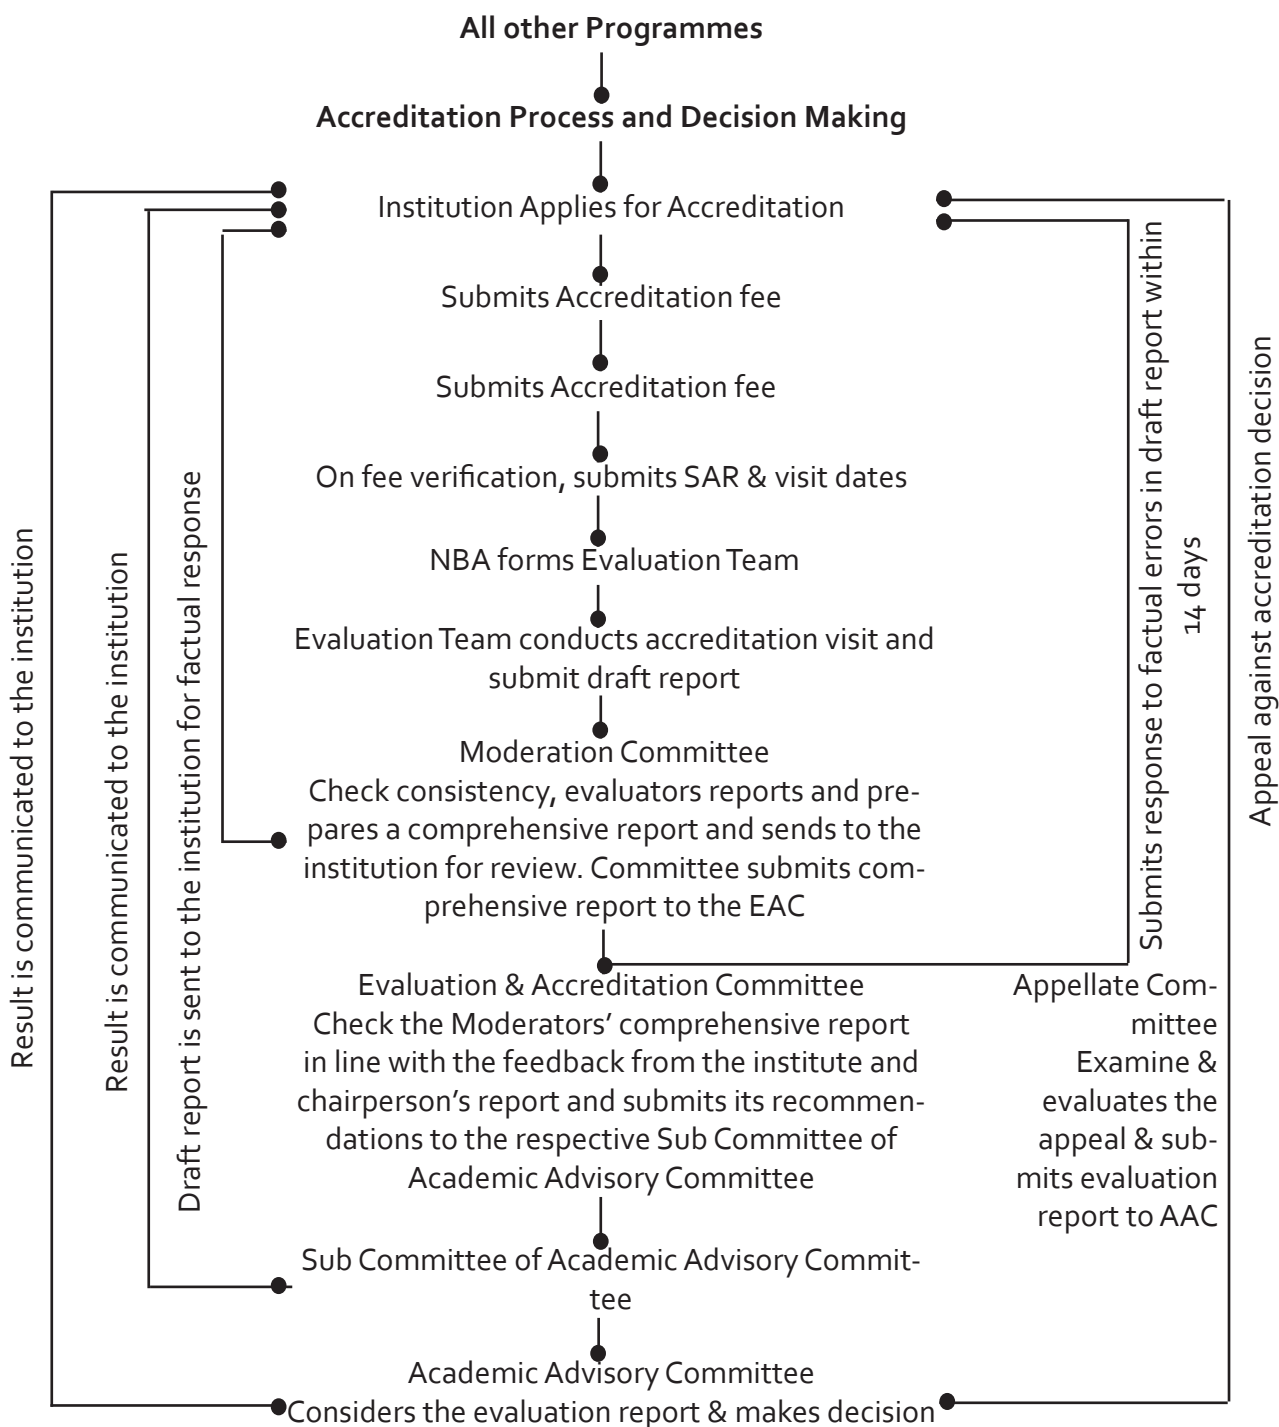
All other Programmes

Accreditation Process and Decision Making

Institution Applies for Accreditation

Submits Accreditation fee

Submits Accreditation fee

On fee verification, submits SAR & visit dates

NBA forms Evaluation Team

Evaluation Team conducts accreditation visit and submit draft report

Moderation Committee
Check consistency, evaluators reports and prepares a comprehensive report and sends to the institution for review. Committee submits comprehensive report to the EAC

Evaluation & Accreditation Committee
Check the Moderators' comprehensive report in line with the feedback from the institute and chairperson's report and submits its recommendations to the respective Sub Committee of Academic Advisory Committee

Sub Committee of Academic Advisory Committee

Academic Advisory Committee
Considers the evaluation report & makes decision

Appellate Committee
Examine & evaluates the appeal & submits evaluation report to AAC

Result is communicated to the institution

Result is communicated to the institution

Draft report is sent to the institution for factual response

Submits response to factual errors in draft report within 14 days

Appeal against accreditation decision